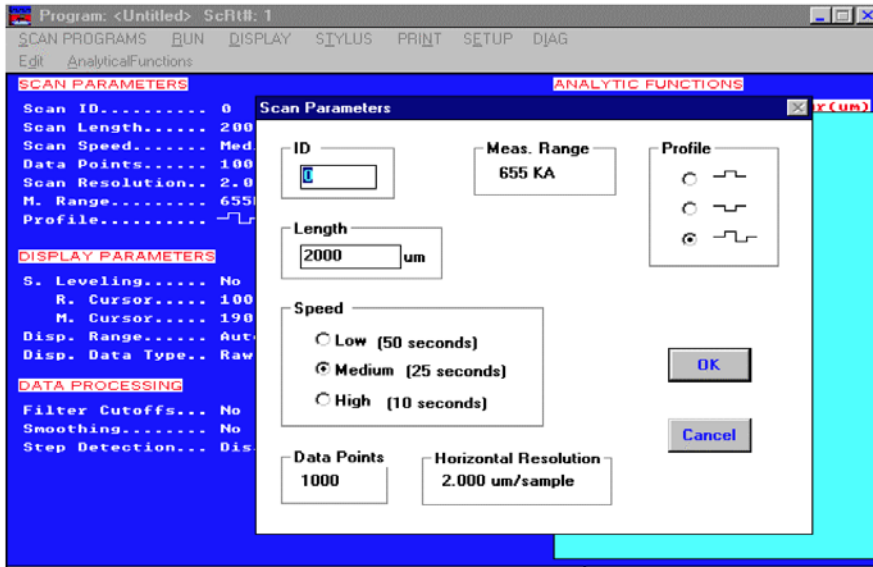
Program: <Untitled> ScRt#: 1

SCAN PROGRAMS RUN DISPLAY STYLUS PRINT SETUP DIAG

Edit AnalyticalFunctions

SCAN PARAMETERS

Scan ID.......... 0
Scan Length...... 200
Scan Speed....... Med.
Data Points...... 100
Scan Resolution.. 2.0
M. Range......... 655
Profile..........

DISPLAY PARAMETERS

S. Leveling...... No
R. Cursor..... 100
M. Cursor..... 190
Disp. Range...... Aut
Disp. Data Type.. Raw

DATA PROCESSING

Filter Cutoffs... No
Smoothing........ No
Step Detection... Dis

ANALYTIC FUNCTIONS

r(um)

Scan Parameters

ID
0

Meas. Range
655 KA

Profile

Length
2000 um

Speed
Low (50 seconds)
Medium (25 seconds)
High (10 seconds)

OK

Cancel

Data Points
1000

Horizontal Resolution
2.000 um/sample